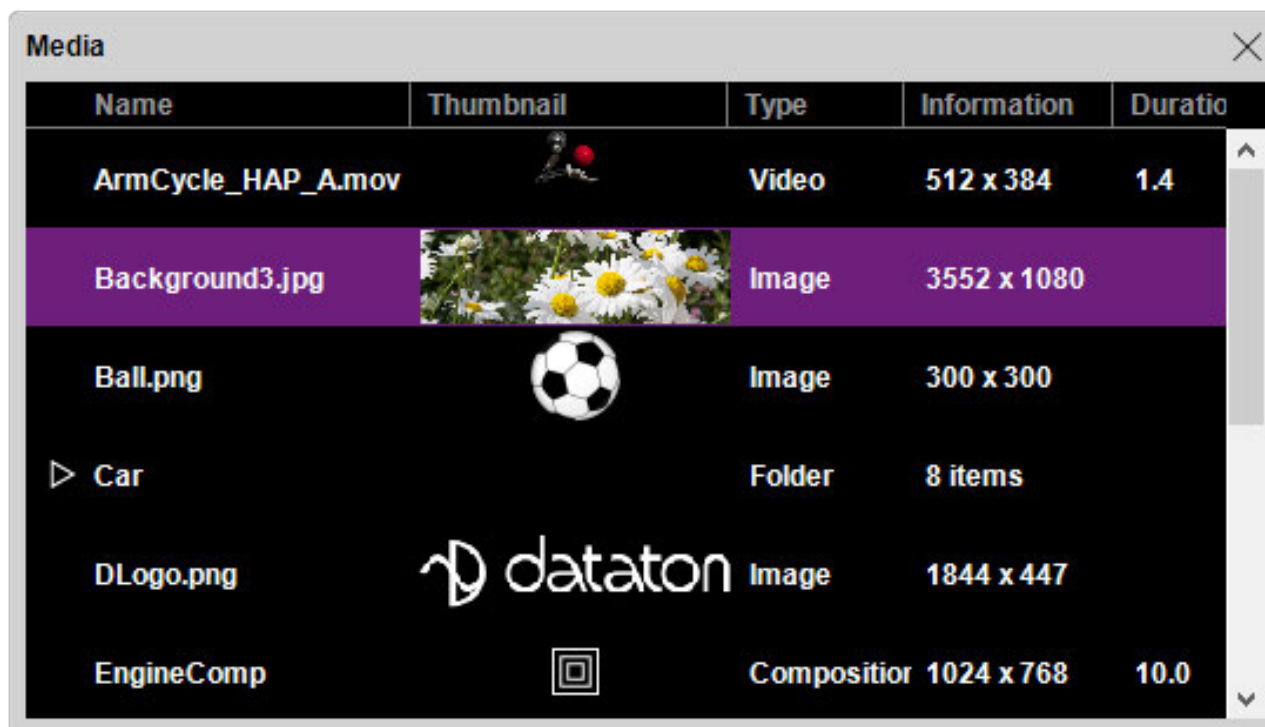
Media

| Name | Thumbnail | Type | Information | Duratio |
|---|---|---|---|---|
| ArmCycle_HAP_A.mov | | Video | 512 x 384 | 1.4 |
| Background3.jpg | | Image | 3552 x 1080 | |
| Ball.png | | Image | 300 x 300 | |
| Car | | Folder | 8 items | |
| DLogo.png | dataton | Image | 1844 x 447 | |
| EngineComp | | Compositior | 1024 x 768 | 10.0 |